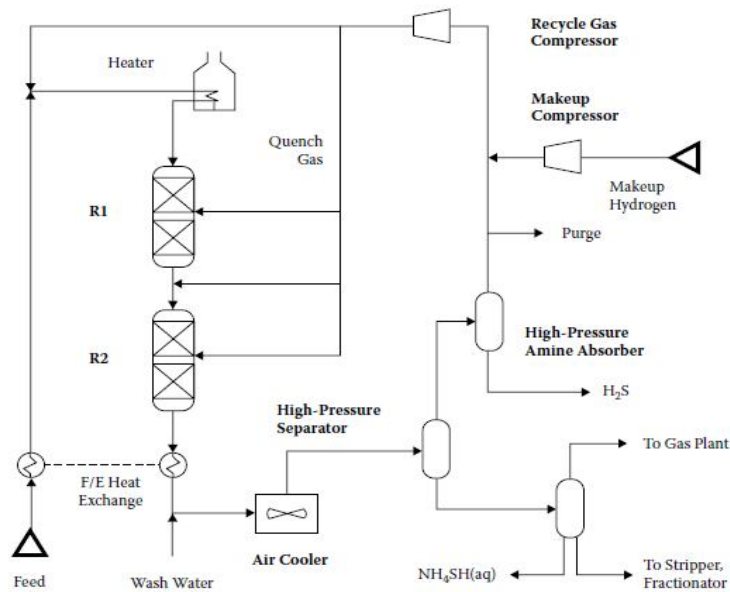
Recycle Gas Compressor

Heater

Makeup Compressor

Quench Gas

Makeup Hydrogen

R1

Purge

R2

High-Pressure Amine Absorber

$H_2S$

High-Pressure Separator

To Gas Plant

F/E Heat Exchange

Air Cooler

Feed

Wash Water

$NH_4SH(aq)$

To Stripper, Fractionator